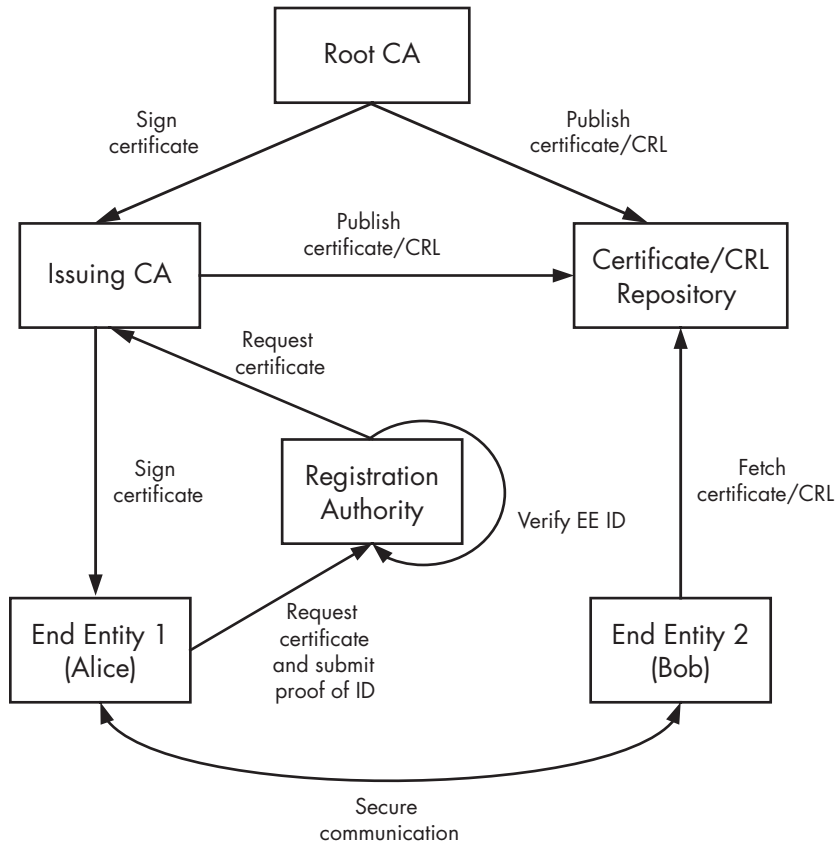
Root CA

Sign certificate

Publish certificate/CRL

Issuing CA

Publish certificate/CRL

Certificate/CRL Repository

Request certificate

Sign certificate

Registration Authority

Verify EE ID

Fetch certificate/CRL

End Entity 1 (Alice)

Request certificate and submit proof of ID

End Entity 2 (Bob)

Secure communication